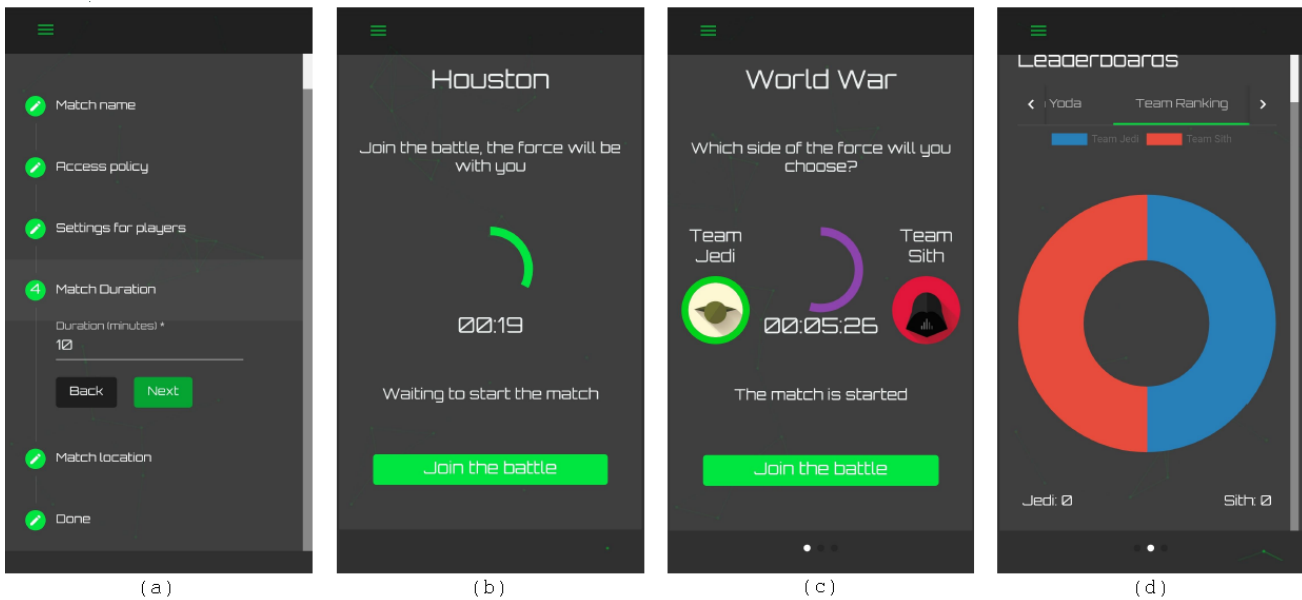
Match name

Access policy

Settings for players

4 Match Duration

Duration (minutes) *

10

Back Next

Match location

Done

(a)

Houston

Join the battle, the force will be with you

00:19

Waiting to start the match

Join the battle

(b)

World War

Which side of the force will you choose?

Team Jedi

Team Sith

00:05:26

The match is started

Join the battle

(c)

Leaderboards

Yoda Team Ranking

Team Jedi Team Sith

Jedi: 0 Sith: 0

(d)